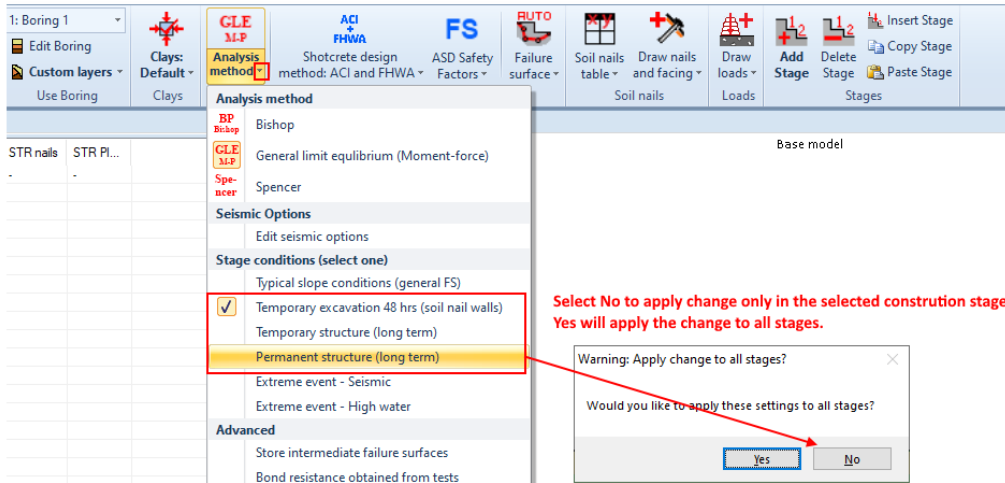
1: Boring 1

Edit Boring

Custom layers

Use Boring

Clays: Default

Clays

GLE M-P

Analysis method

ACI + FHWA

Shotcrete design method: ACI and FHWA

FS

ASD Safety Factors

AUTO

Failure surface

Soil nails table

Draw nails and facing

Soil nails

Draw loads

Loads

Add Stage

Delete Stage

Insert Stage

Copy Stage

Paste Stage

Stages

STR nails | STR Pl...
- | -

Base model

Analysis method

BP Bishop — Bishop

GLE M-P — General limit equlibrium (Moment-force)

Spe-ncer — Spencer

Seismic Options

Edit seismic options

Stage conditions (select one)

Typical slope conditions (general FS)

Temporary excavation 48 hrs (soil nail walls)

Temporary structure (long term)

Permanent structure (long term)

Extreme event - Seismic

Extreme event - High water

Advanced

Store intermediate failure surfaces

Bond resistance obtained from tests

Select No to apply change only in the selected constrution stage
Yes will apply the change to all stages.

Warning: Apply change to all stages?

Would you like to apply these settings to all stages?

Yes

No